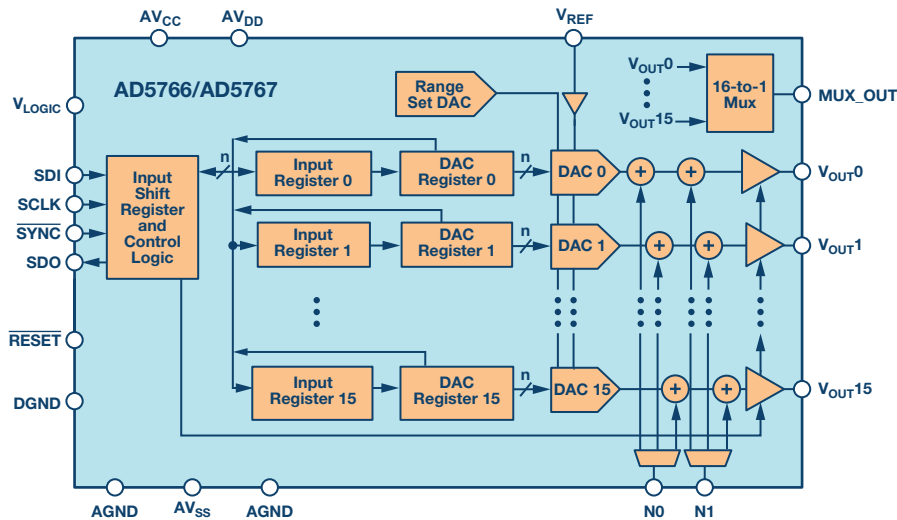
$AV_{CC}$ $AV_{DD}$ $V_{REF}$

AD5766/AD5767

Range Set DAC

$V_{OUT}0$
$V_{OUT}15$
16-to-1 Mux
MUX_OUT

$V_{LOGIC}$

SDI
SCLK
$\overline{SYNC}$
SDO

Input Shift Register and Control Logic

n
Input Register 0
DAC Register 0
n
DAC 0
$V_{OUT}0$

Input Register 1
DAC Register 1
DAC 1
$V_{OUT}1$

Input Register 15
DAC Register 15
n
DAC 15
$V_{OUT}15$

$\overline{RESET}$

DGND

AGND $AV_{SS}$ AGND N0 N1